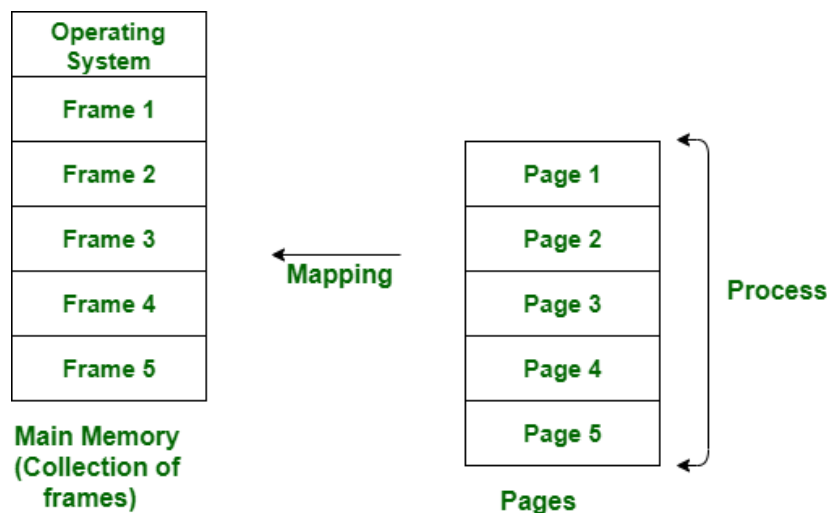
| Operating System |
|---|
| Frame 1 |
| Frame 2 |
| Frame 3 |
| Frame 4 |
| Frame 5 |

Main Memory (Collection of frames)

Mapping

| Page 1 |
|---|
| Page 2 |
| Page 3 |
| Page 4 |
| Page 5 |

Pages

Process